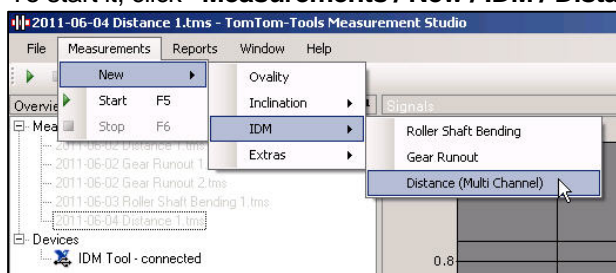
To start it, click "Measurements / New / IDM / Dista

2011-06-04 Distance 1.tms - TomTom-Tools Measurement Studio

File Measurements Reports Window Help

New
Start F5
Stop F6

Ovality
Inclination
IDM
Extras

Roller Shaft Bending
Gear Runout
Distance (Multi Channel)

Overvie
Mea
2011-06-02 Distance 1
2011-06-02 Gear Runout 1
2011-06-02 Gear Runout 2.tms
2011-06-03 Roller Shaft Bending 1.tms
2011-06-04 Distance 1.tms
Devices
IDM Tool - connected

Signals

0.8